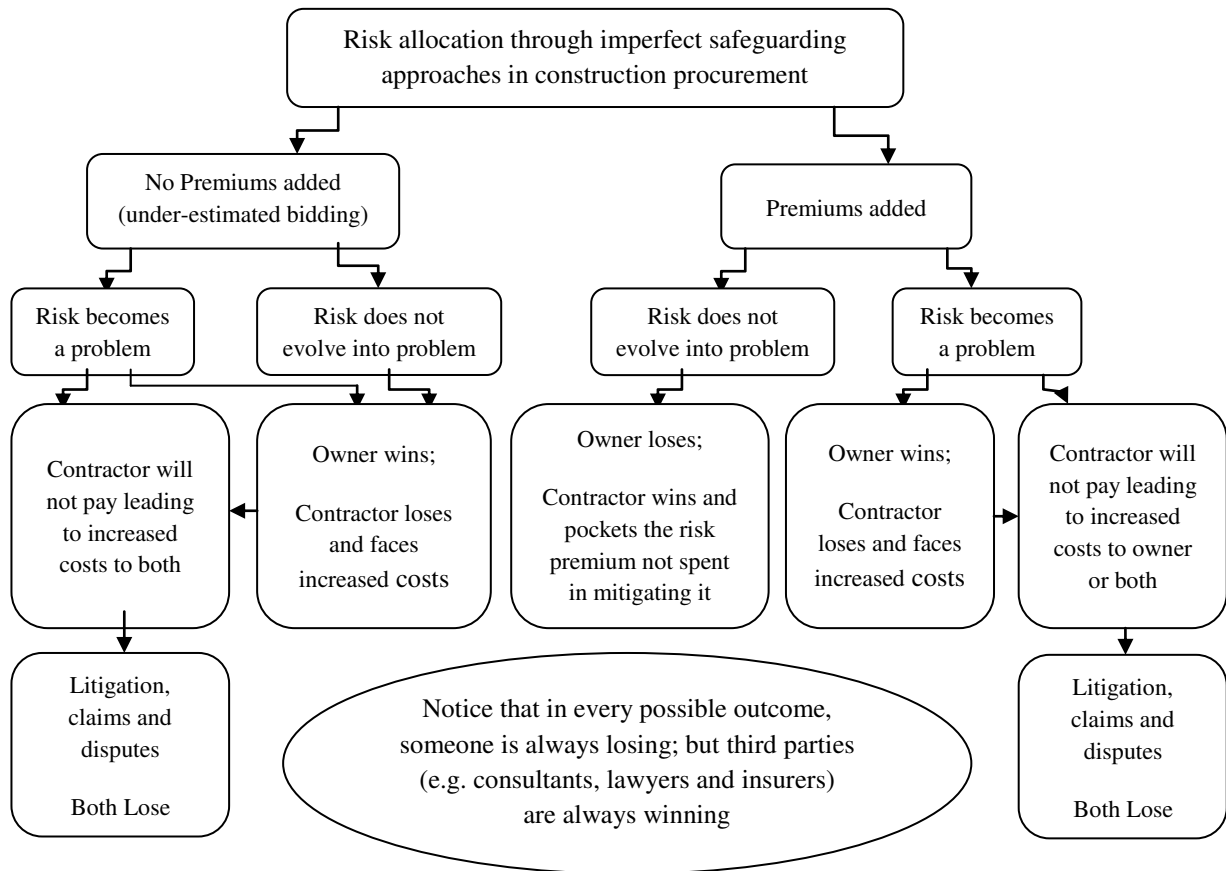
Risk allocation through imperfect safeguarding approaches in construction procurement

No Premiums added (under-estimated bidding)

Premiums added

Risk becomes a problem

Risk does not evolve into problem

Risk does not evolve into problem

Risk becomes a problem

Contractor will not pay leading to increased costs to both

Owner wins;

Contractor loses and faces increased costs

Owner loses;

Contractor wins and pockets the risk premium not spent in mitigating it

Owner wins;

Contractor loses and faces increased costs

Contractor will not pay leading to increased costs to owner or both

Litigation, claims and disputes

Both Lose

Notice that in every possible outcome, someone is always losing; but third parties (e.g. consultants, lawyers and insurers) are always winning

Litigation, claims and disputes

Both Lose